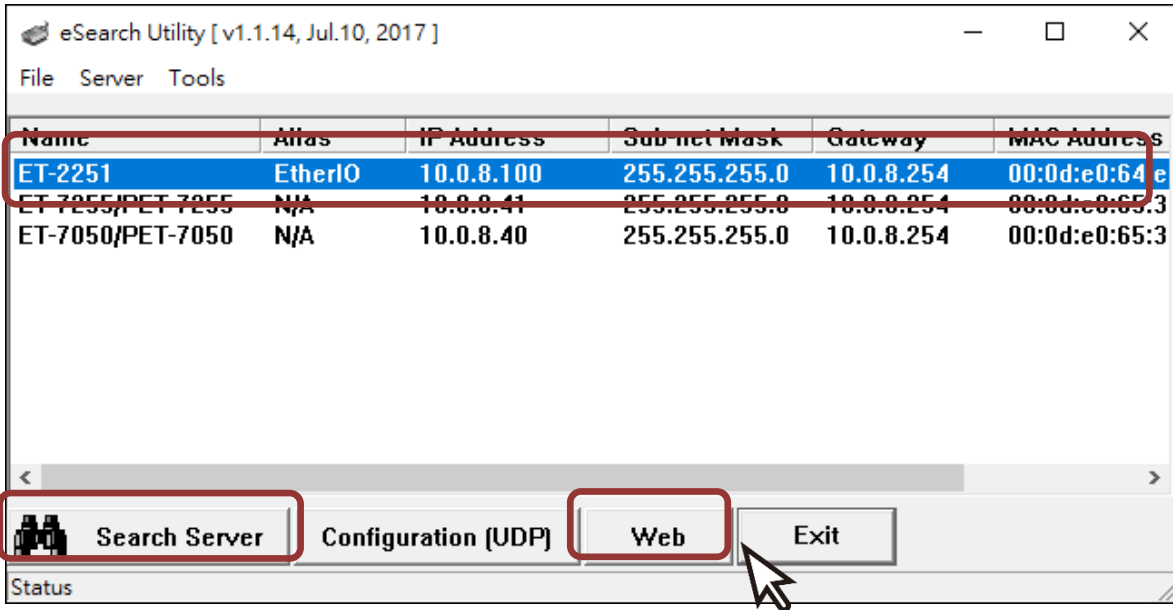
eSearch Utility [ v1.1.14, Jul.10, 2017 ]

File Server Tools

| Name | Alias | IP Address | Sub net Mask | Gateway | MAC Address |
|---|---|---|---|---|---|
| ET-2251 | EtherIO | 10.0.8.100 | 255.255.255.0 | 10.0.8.254 | 00:0d:e0:64:e |
| ET-7255/PET-7255 | N/A | 10.0.8.41 | 255.255.255.0 | 10.0.8.254 | 00:0d:e0:65:3 |
| ET-7050/PET-7050 | N/A | 10.0.8.40 | 255.255.255.0 | 10.0.8.254 | 00:0d:e0:65:3 |

Search Server Configuration (UDP) Web Exit

Status